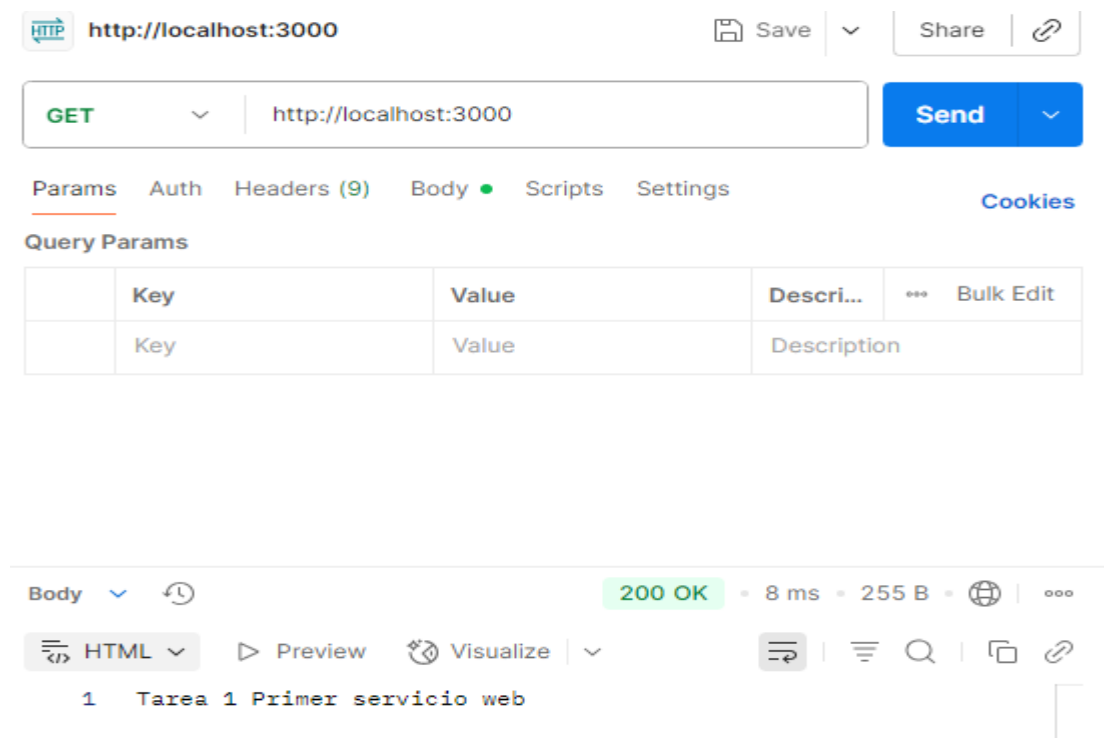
HTTP http://localhost:3000

Save

Share

GET

http://localhost:3000

Send

Params Auth Headers (9) Body Scripts Settings

Cookies

Query Params

| | Key | Value | Descri... | Bulk Edit |
|---|---|---|---|---|
| | Key | Value | Description | |

Body

200 OK • 8 ms • 255 B •

HTML Preview Visualize

1 Tarea 1 Primer servicio web